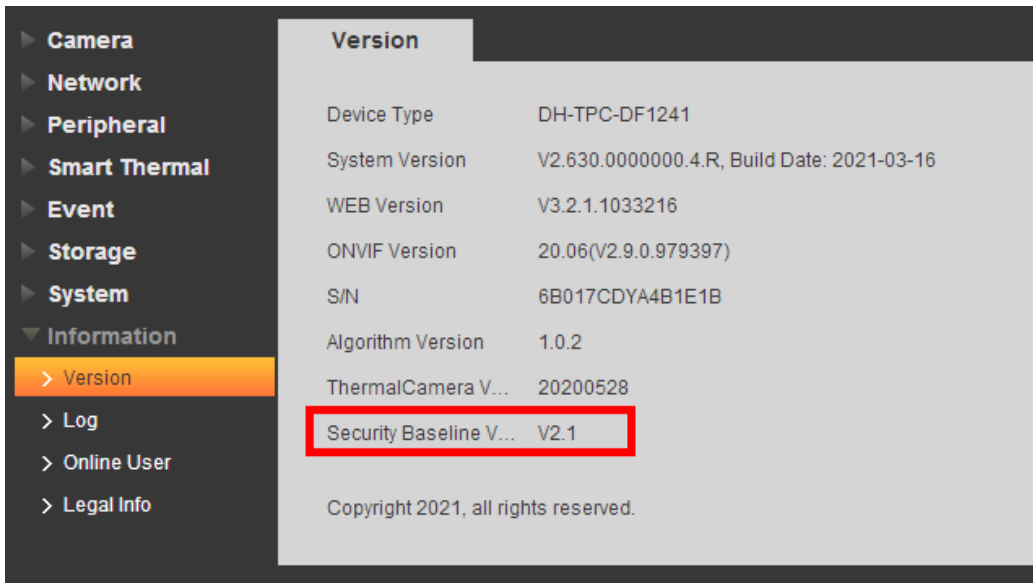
Camera
Network
Peripheral
Smart Thermal
Event
Storage
System
Information
> Version
> Log
> Online User
> Legal Info

Version

| | |
|---|---|
| Device Type | DH-TPC-DF1241 |
| System Version | V2.630.0000000.4.R, Build Date: 2021-03-16 |
| WEB Version | V3.2.1.1033216 |
| ONVIF Version | 20.06(V2.9.0.979397) |
| S/N | 6B017CDYA4B1E1B |
| Algorithm Version | 1.0.2 |
| ThermalCamera V... | 20200528 |
| Security Baseline V... | V2.1 |

Copyright 2021, all rights reserved.